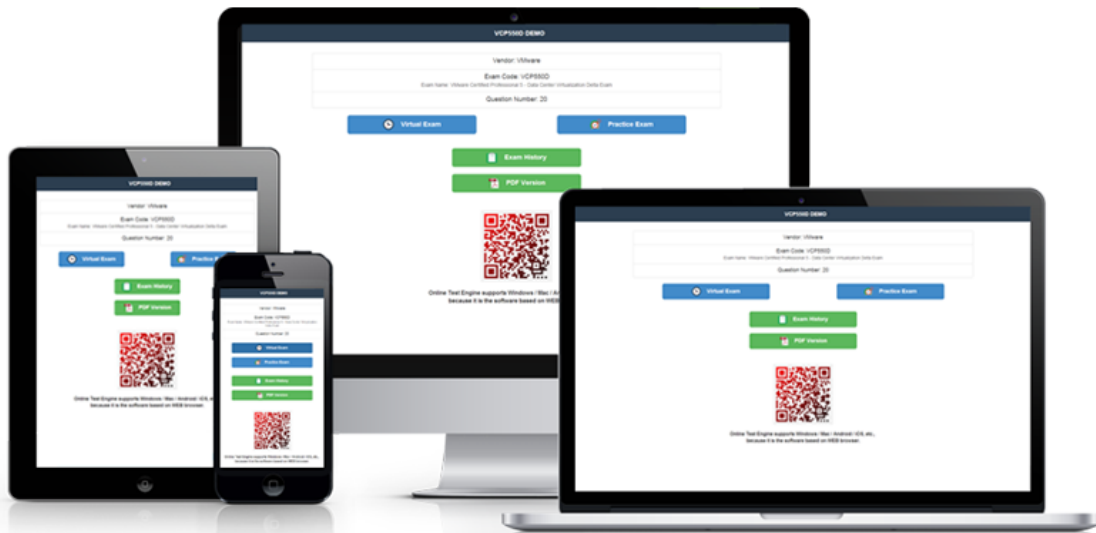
VCP550D DEMO

Vendor: VMware

Exam Code: VCP550D

Exam Name: VMware Certified Professional 5 - Data Center Virtualization Delta Exam

Question Number: 20

Virtual Exam

Practice Exam

Exam History

PDF Version

Online Test Engine supports Windows / Mac / Android / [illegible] because it is the software based on WEB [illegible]

VCP550D DEMO

Vendor: VMware

Exam Code: VCP550D

Exam Name: VMware Certified Professional 5 - Data Center Virtualization Delta Exam

Question Number: 20

Virtual Exam

Practice Exam

Exam History

PDF Version

Online Test Engine supports Windows / Mac / Android / iOS, etc., because it is the software based on WEB browser.

VCP550D DEMO

Vendor: VMware

Exam Code: VCP550D

Exam Name: VMware Certified Professional 5 - Data Center Virtualization Delta Exam

Question Number: 20

Virtual Exam

Practice Exam

Exam History

PDF Version

Online Test Engine supports Windows / Mac / Android / iOS, etc., because it is the software based on WEB browser.

VCP550D DEMO

Vendor: VMware

Exam Code: VCP550D

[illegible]

Question Number: 20

Virtual Exam

Practice Exam

Exam History

PDF Version

Online Test Engine supports Windows / Mac / Android / iOS, etc., because it is the software based on WEB browser.